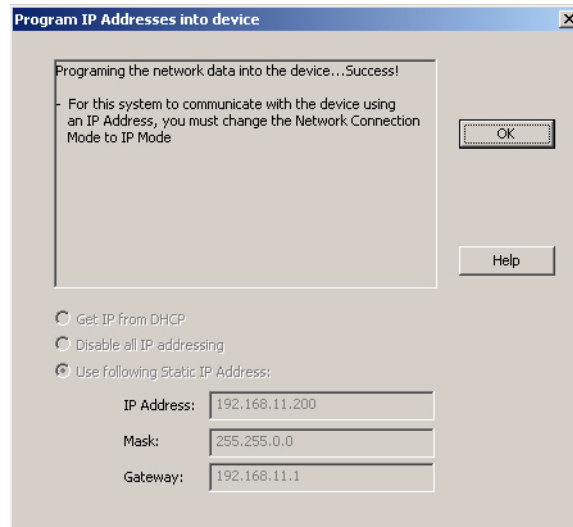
Program IP Addresses into device

Programing the network data into the device...Success!

- For this system to communicate with the device using an IP Address, you must change the Network Connection Mode to IP Mode

OK

Help

Get IP from DHCP

Disable all IP addressing

Use following Static IP Address:

IP Address: 192.168.11.200

Mask: 255.255.0.0

Gateway: 192.168.11.1